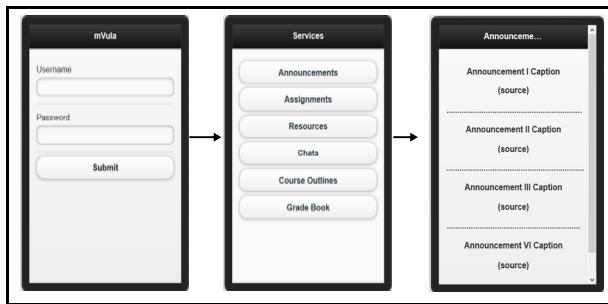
mVula

Username

Password

Submit

Services

Announcements

Assignments

Resources

Chats

Course Outlines

Grade Book

Announceme...

Announcement I Caption (source)

Announcement II Caption (source)

Announcement III Caption (source)

Announcement VI Caption (source)